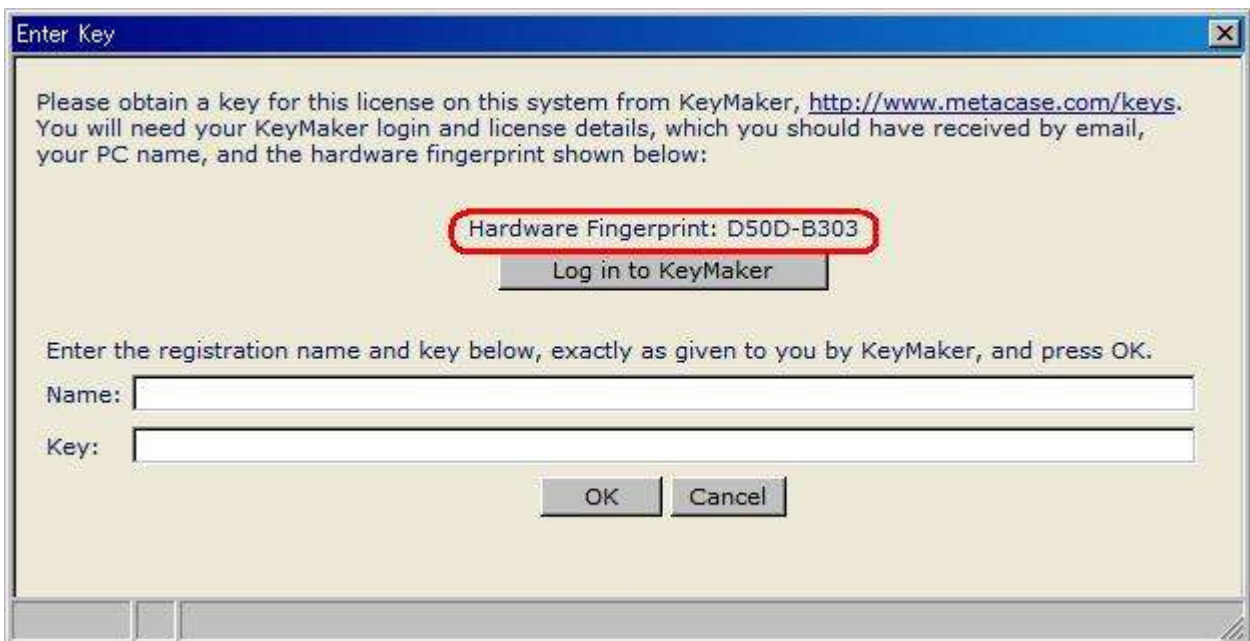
Enter Key

Please obtain a key for this license on this system from KeyMaker, http://www.metacase.com/keys. You will need your KeyMaker login and license details, which you should have received by email, your PC name, and the hardware fingerprint shown below:

Hardware Fingerprint: D50D-B303

Log in to KeyMaker

Enter the registration name and key below, exactly as given to you by KeyMaker, and press OK.

Name:

Key:

OK Cancel